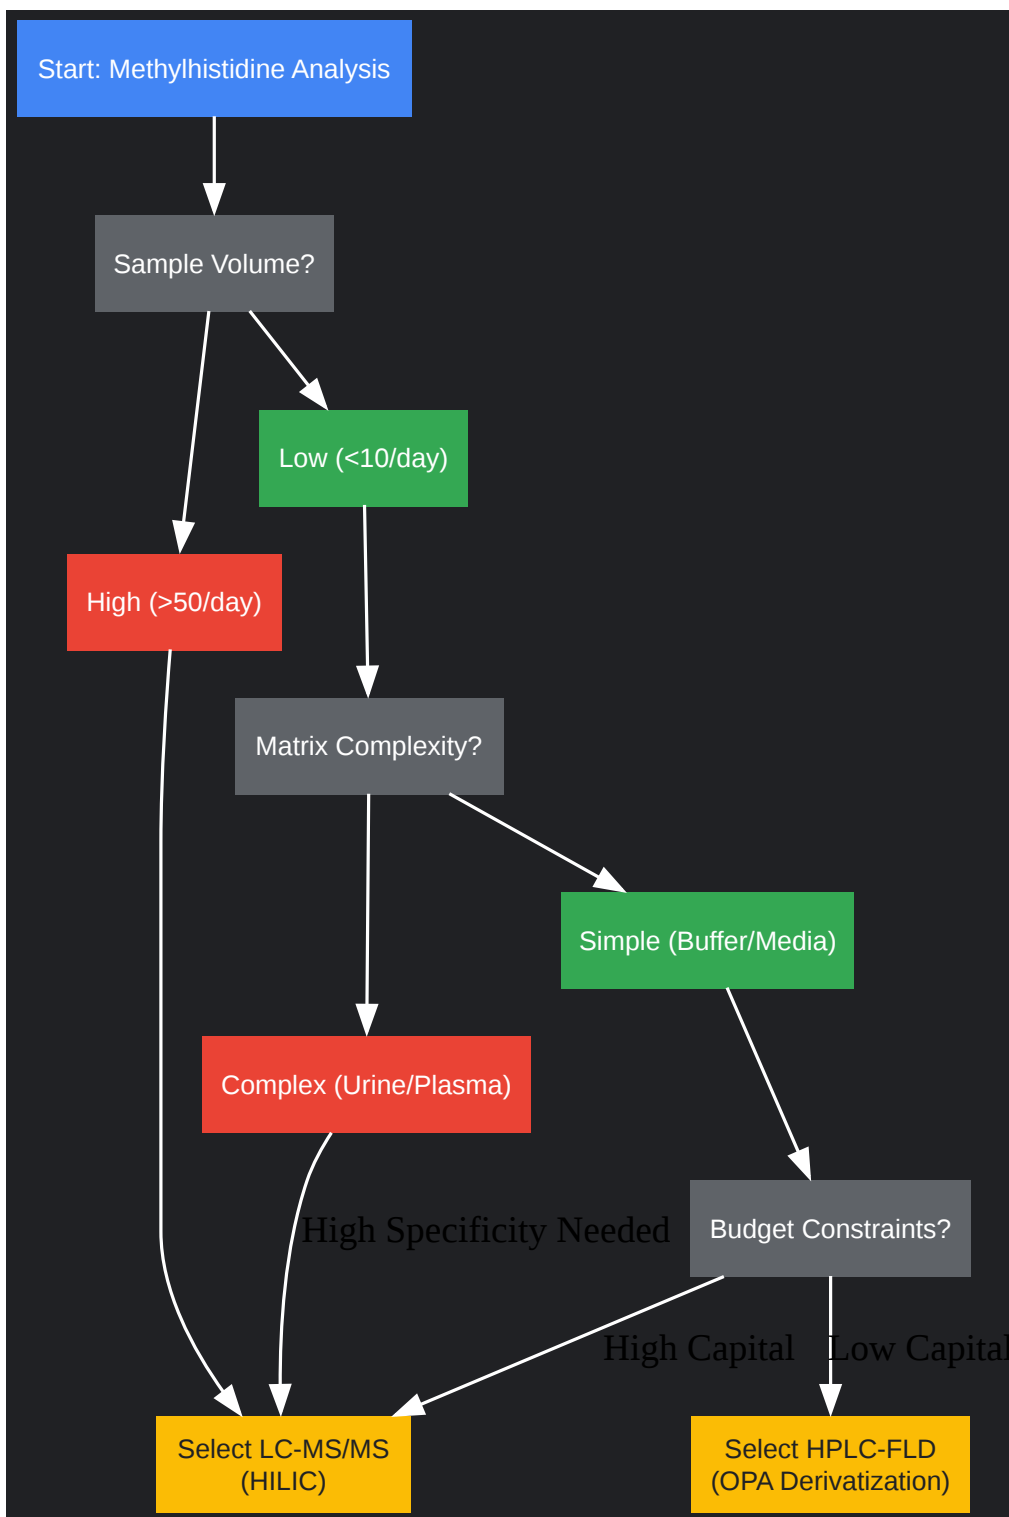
Start: Methylhistidine Analysis

Sample Volume?

Low (<10/day)

High (>50/day)

Matrix Complexity?

Simple (Buffer/Media)

Complex (Urine/Plasma)

High Specificity Needed

Budget Constraints?

High Capital

Low Capital

Select LC-MS/MS (HILIC)

Select HPLC-FLD (OPA Derivatization)